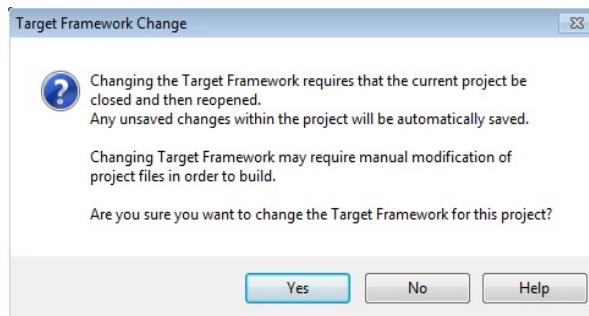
Target Framework Change

Changing the Target Framework requires that the current project be closed and then reopened.
Any unsaved changes within the project will be automatically saved.

Changing Target Framework may require manual modification of project files in order to build.

Are you sure you want to change the Target Framework for this project?

Yes
No
Help